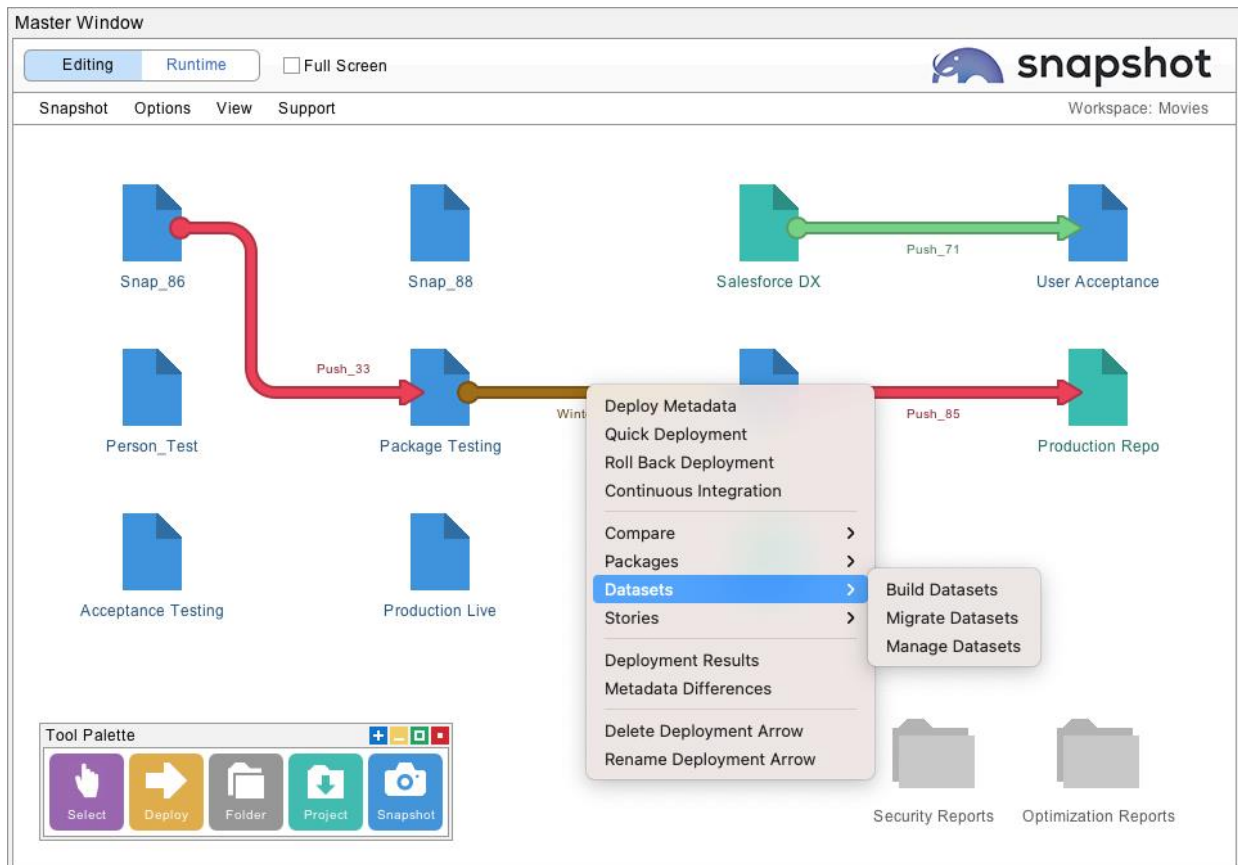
Master Window

Editing Runtime Full Screen

snapshot

Snapshot Options View Support

Workspace: Movies

Snap_86

Snap_88

Salesforce DX

Push_71

User Acceptance

Push_33

Person_Test

Package Testing

Wint

Push_85

Production Repo

Acceptance Testing

Production Live

Deploy Metadata
Quick Deployment
Roll Back Deployment
Continuous Integration

Compare
Packages
Datasets
Stories

Build Datasets
Migrate Datasets
Manage Datasets

Deployment Results
Metadata Differences

Delete Deployment Arrow
Rename Deployment Arrow

Tool Palette

Select Deploy Folder Project Snapshot

Security Reports

Optimization Reports